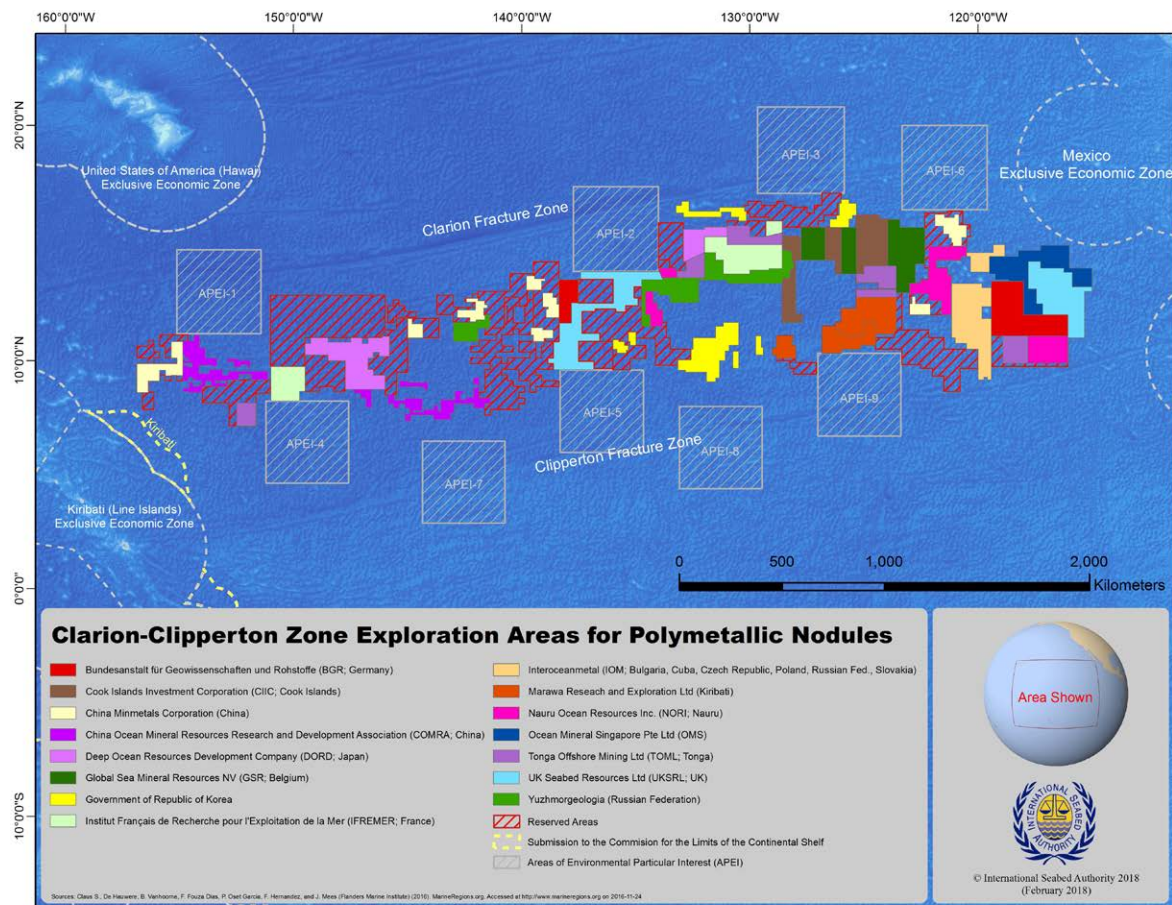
160°0'0"W 150°0'0"W 140°0'0"W 130°0'0"W 120°0'0"W

20°0'0"N

10°0'0"N

0°0'0"

10°0'0"S

United States of America (Hawaii) Exclusive Economic Zone

Mexico Exclusive Economic Zone

Clarion Fracture Zone

Clipperton Fracture Zone

Kiribati

Kiribati (Line Islands) Exclusive Economic Zone

APEI-1

APEI-2

APEI-3

APEI-4

APEI-5

APEI-6

APEI-7

APEI-8

APEI-9

0 500 1,000 2,000 Kilometers

Clarion-Clipperton Zone Exploration Areas for Polymetallic Nodules

Bundesanstalt für Geowissenschaften und Rohstoffe (BGR; Germany)
Cook Islands Investment Corporation (CIIC; Cook Islands)
China Minmetals Corporation (China)
China Ocean Mineral Resources Research and Development Association (COMRA; China)
Deep Ocean Resources Development Company (DORD; Japan)
Global Sea Mineral Resources NV (GSR; Belgium)
Government of Republic of Korea
Institut Français de Recherche pour l'Exploitation de la Mer (IFREMER; France)
Interoceanmetal (IOM; Bulgaria, Cuba, Czech Republic, Poland, Russian Fed., Slovakia)
Marawa Reseach and Exploration Ltd (Kiribati)
Nauru Ocean Resources Inc. (NORI; Nauru)
Ocean Mineral Singapore Pte Ltd (OMS)
Tonga Offshore Mining Ltd (TOML; Tonga)
UK Seabed Resources Ltd (UKSRL; UK)
Yuzhmorgeologia (Russian Federation)
Reserved Areas
Submission to the Commision for the Limits of the Continental Shelf
Areas of Environmental Particular Interest (APEI)

Area Shown

INTERNATIONAL SEABED AUTHORITY

© International Seabed Authority 2018 (February 2018)

Sources: Claus S., De Hauwere, B. Vanhoorne, F. Souza Dias, P. Oset García, F. Hernandez, and J. Mees (Flanders Marine Institute) (2016). MarineRegions.org. Accessed at http://www.marineregions.org on 2016-11-24